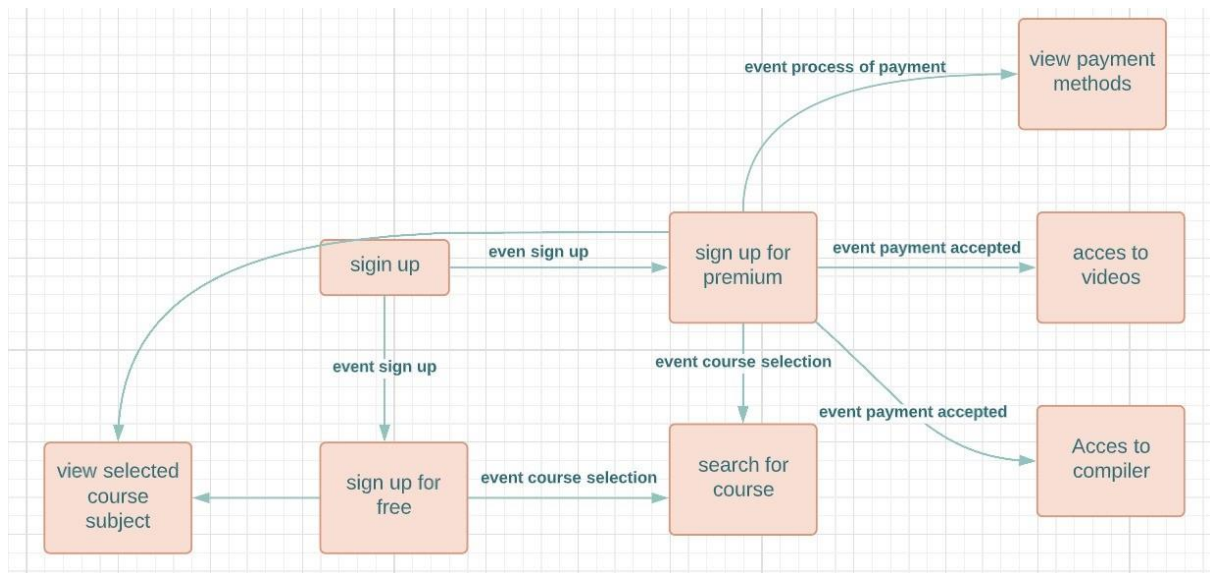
event process of payment

view payment methods

sign up for premium

sigin up

even sign up

event payment accepted

acces to videos

event sign up

event course selection

event payment accepted

Acces to compiler

view selected course subject

sign up for free

event course selection

search for course